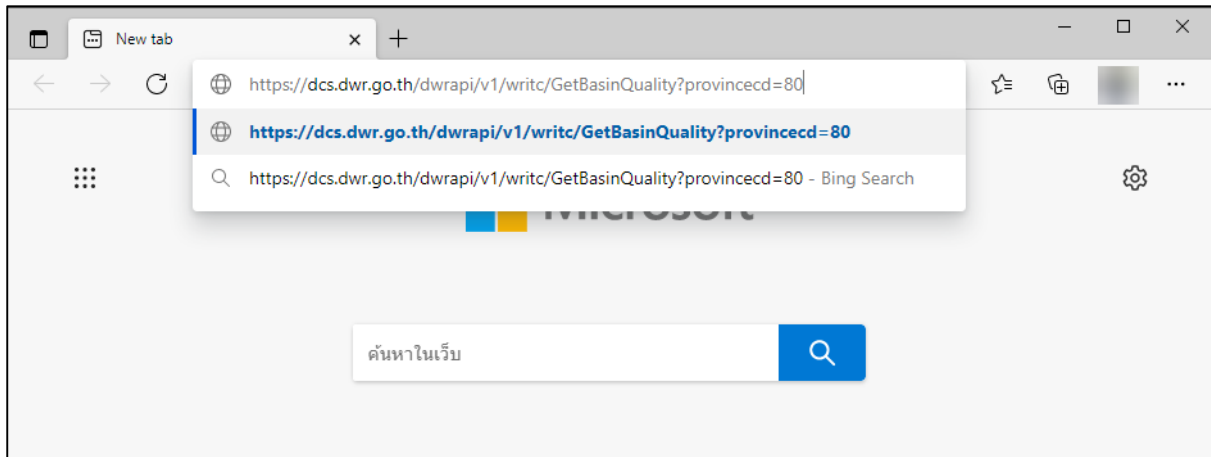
New tab

https://dcs.dwr.go.th/dwrapi/v1/writc/GetBasinQuality?provincecd=80

https://dcs.dwr.go.th/dwrapi/v1/writc/GetBasinQuality?provincecd=80

https://dcs.dwr.go.th/dwrapi/v1/writc/GetBasinQuality?provincecd=80 - Bing Search

ค้นหาในเว็บ